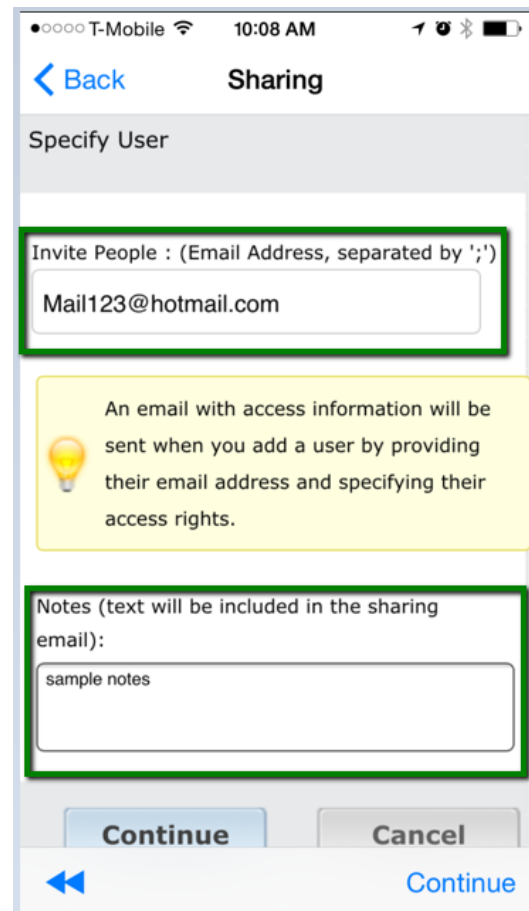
●○○○○ T-Mobile 10:08 AM

Back Sharing

Specify User

Invite People : (Email Address, separated by ';')

Mail123@hotmail.com

An email with access information will be sent when you add a user by providing their email address and specifying their access rights.

Notes (text will be included in the sharing email):

sample notes

Continue Cancel

Continue